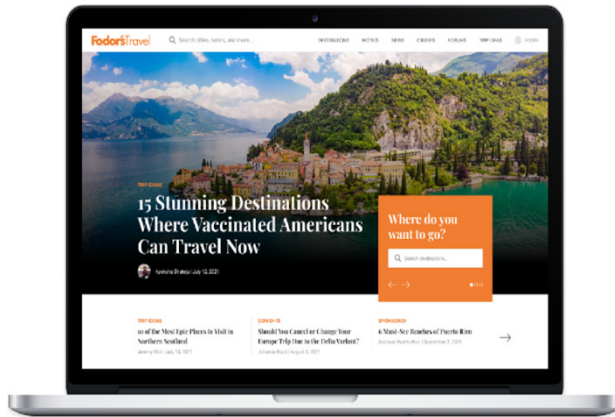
Fodor'sTravel

Search cities, hotels, and more...

DESTINATIONS HOTELS NEWS CRUISES FORUMS TRIP IDEAS LOGIN

TRIP IDEAS

15 Stunning Destinations Where Vaccinated Americans Can Travel Now

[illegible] | July 12, 2021

Where do you want to go?

Search destinations...

TRIP IDEAS
11 of the Most Epic Places to Visit in Northern Scotland
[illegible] | July 13, 2021

COVID-19
Should You Cancel or Change Your Europe Trip Due to the Delta Variant?
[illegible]

SPONSORED
6 Must-See Beaches of Puerto Rico
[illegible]